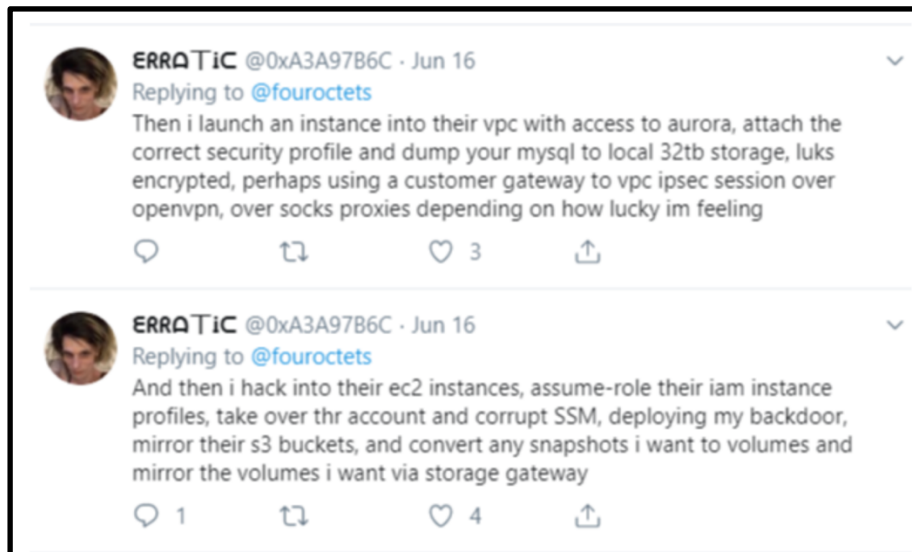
ERRATIC @0xA3A97B6C · Jun 16
Replying to @fouroctets
Then i launch an instance into their vpc with access to aurora, attach the correct security profile and dump your mysql to local 32tb storage, luks encrypted, perhaps using a customer gateway to vpc ipsec session over openvpn, over socks proxies depending on how lucky im feeling

3

ERRATIC @0xA3A97B6C · Jun 16
Replying to @fouroctets
And then i hack into their ec2 instances, assume-role their iam instance profiles, take over thr account and corrupt SSM, deploying my backdoor, mirror their s3 buckets, and convert any snapshots i want to volumes and mirror the volumes i want via storage gateway

1 4